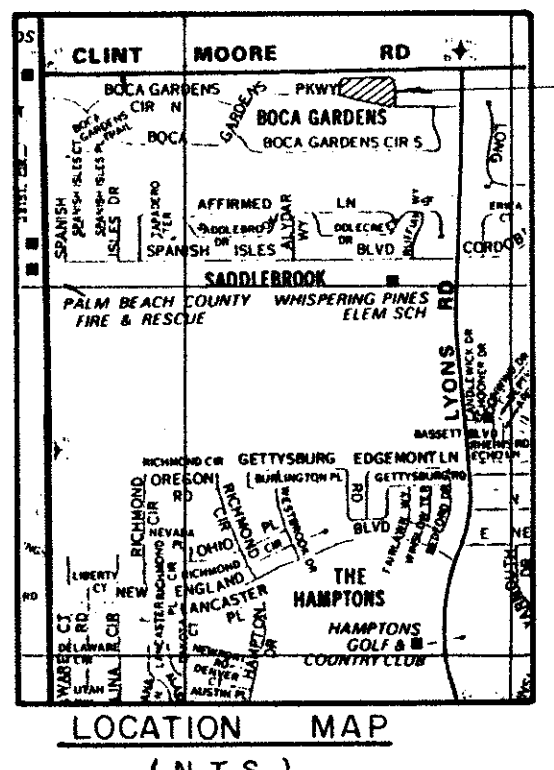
DS
CLINT MOORE RD
BOCA GARDENS PKWY
CIR N
BOCA GARDENS
BOCA
BOCA GARDENS CIR S
LONG
SPANISH ISLES CT
SPANISH ISLES DR
SPANISH ISLES BLVD
ZAPADERO TER
AFFIRMED LN
SADDLEBROOK DR
ALYDAR WY
DOLECREST DR
BLVD
ERIKA CT
CORDOBA
SADDLEBROOK
PALM BEACH COUNTY FIRE & RESCUE
WHISPERING PINES ELEM SCH
LYONS RD
BASSETT BLVD
RICHMOND CIR
GETTYSBURG
EDGEMONT LN
OREGON RD
BURLINGTON PL
GETTYSBURG RD
RICHMOND CIR
NEVADA PL
OHIO PL
RICHMOND CIR
RD
BLVD
RICHMOND
LIBERTY CT
NEW ENGLAND
LANCASTER PL
THE HAMPTONS
HAMPTONS GOLF & COUNTRY CLUB
DELAWARE
UTAH
DENVER CT
AUSTIN PL
LOCATION MAP
(N.T.S.)